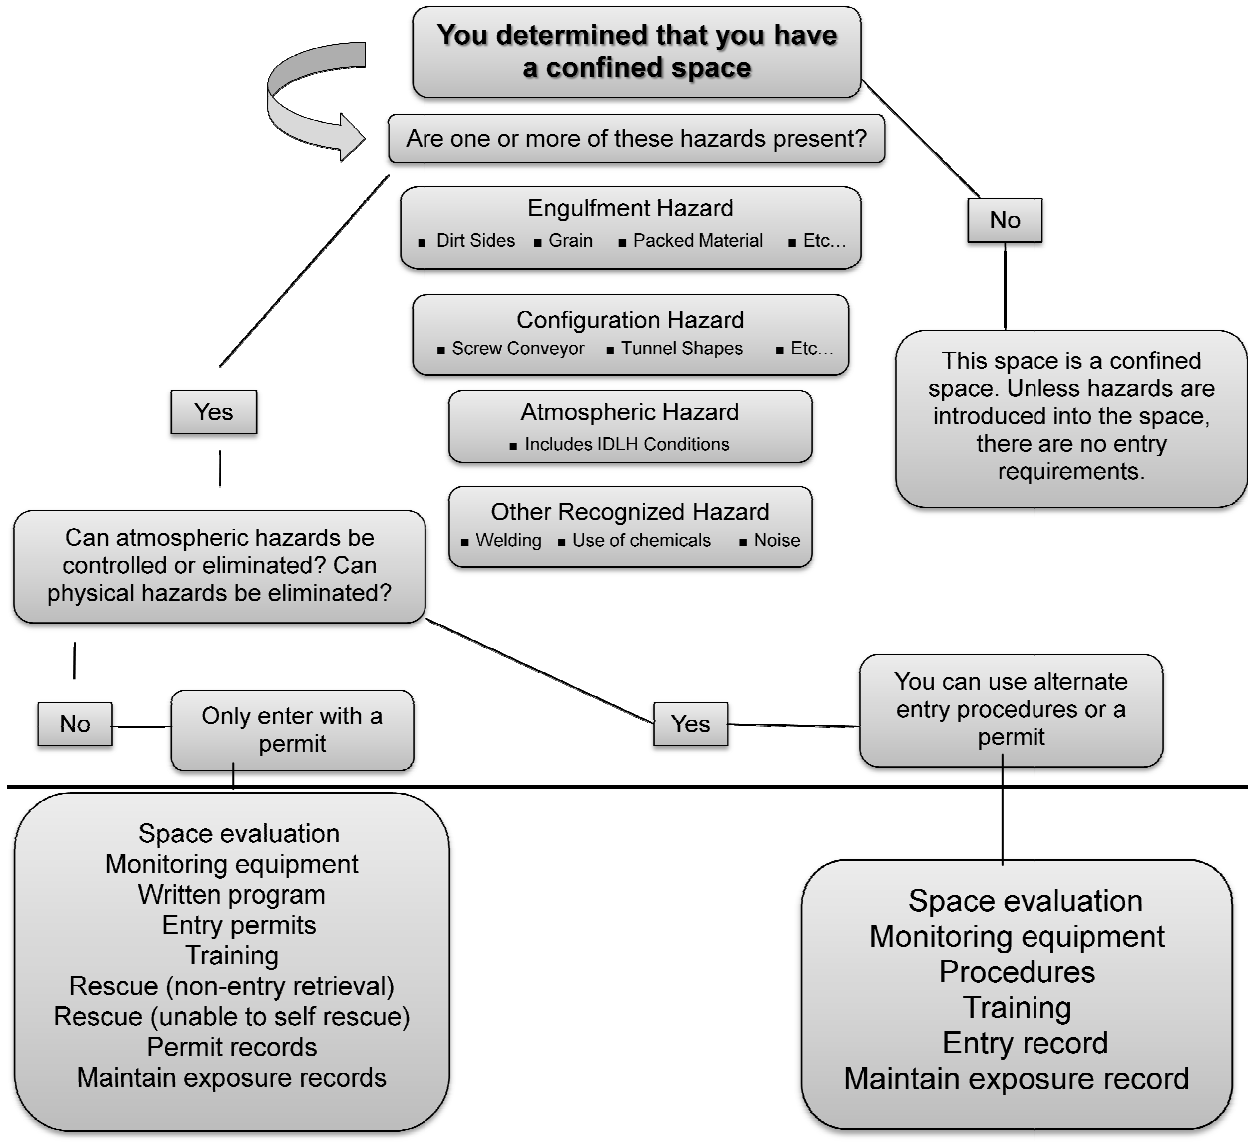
You determined that you have a confined space

Are one or more of these hazards present?

Engulfment Hazard
▪ Dirt Sides ▪ Grain ▪ Packed Material ▪ Etc…

Configuration Hazard
▪ Screw Conveyor ▪ Tunnel Shapes ▪ Etc…

Atmospheric Hazard
▪ Includes IDLH Conditions

Other Recognized Hazard
▪ Welding ▪ Use of chemicals ▪ Noise

No

This space is a confined space. Unless hazards are introduced into the space, there are no entry requirements.

Yes

Can atmospheric hazards be controlled or eliminated? Can physical hazards be eliminated?

No

Only enter with a permit

Yes

You can use alternate entry procedures or a permit

Space evaluation
Monitoring equipment
Written program
Entry permits
Training
Rescue (non-entry retrieval)
Rescue (unable to self rescue)
Permit records
Maintain exposure records

Space evaluation
Monitoring equipment
Procedures
Training
Entry record
Maintain exposure record